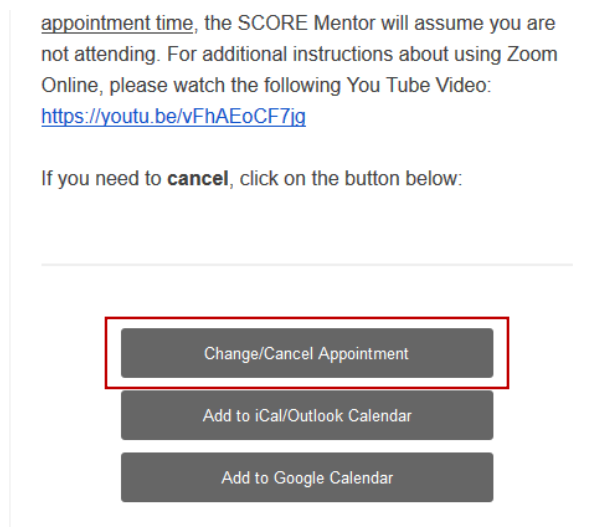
appointment time, the SCORE Mentor will assume you are not attending. For additional instructions about using Zoom Online, please watch the following You Tube Video: https://youtu.be/vFhAEoCF7jg

If you need to **cancel**, click on the button below:

Change/Cancel Appointment

Add to iCal/Outlook Calendar

Add to Google Calendar